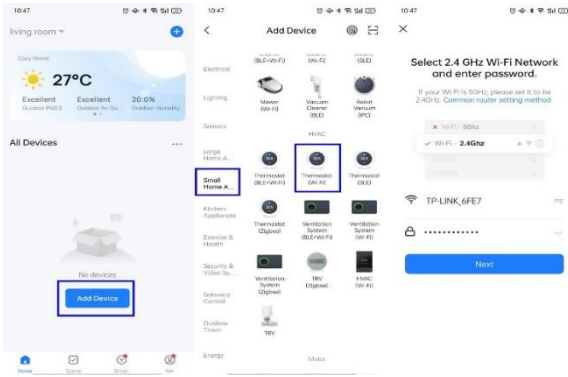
10:47

living room

Cozy Home

27°C

Excellent
Outdoor PM2.5

Excellent
Outdoor Air Qu...

20.0%
Outdoor Humidity

All Devices

No devices

Add Device

Home Scene Smart Me

10:47

Add Device

(BLE+Wi-Fi) (Wi-Fi) (BLE)

Electrical

Lighting

Mower (Wi-Fi)

Vacuum Cleaner (BLE)

Robot Vacuum (IPC)

Sensors

HVAC

Large Home A...

Small Home A...

Kitchen Appliances

Exercise & Health

Security & Video Su...

Gateway Control

Outdoor Travel

Energy

Thermostat (BLE+Wi-Fi)

Thermostat (Wi-Fi)

Thermostat (BLE)

Thermostat (Zigbee)

Ventilation System (BLE+Wi-Fi)

Ventilation System (Wi-Fi)

Ventilation System (Zigbee)

TRV (Zigbee)

HVAC (Wi-Fi)

TRV

Motor

10:47

Select 2.4 GHz Wi-Fi Network and enter password.

If your Wi-Fi is 5GHz, please set it to be 2.4GHz. Common router setting method

Wi-Fi - 5Ghz

Wi-Fi - 2.4Ghz

TP-LINK_6FE7

••••••••••••

Next